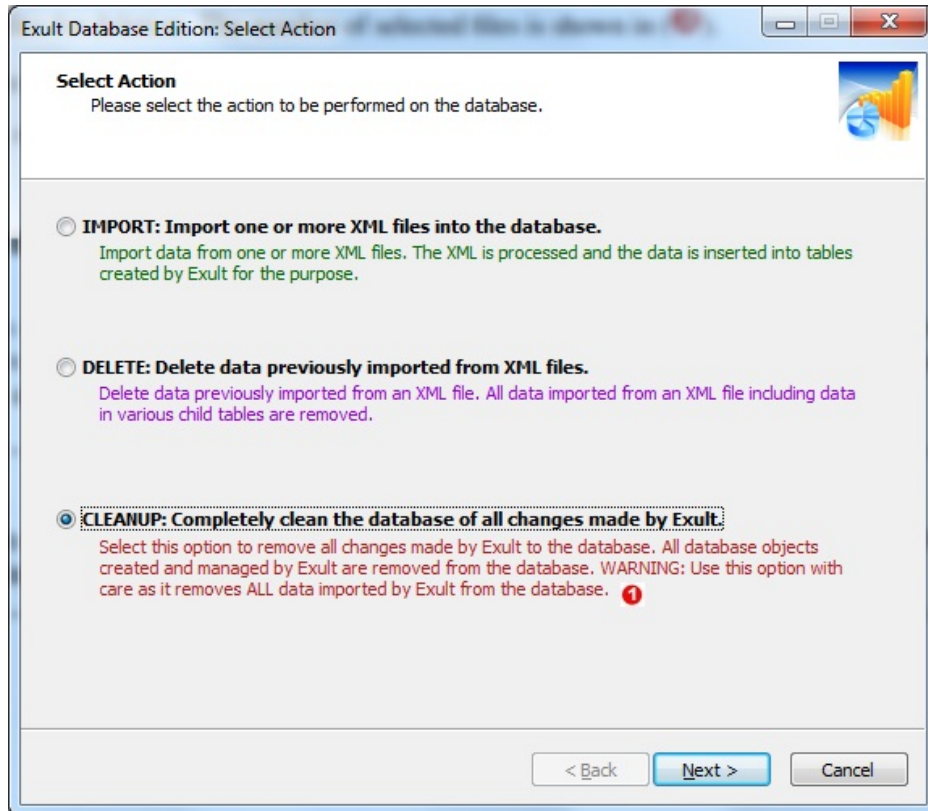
Exult Database Edition: Select Action

Select Action
Please select the action to be performed on the database.

IMPORT: Import one or more XML files into the database.
Import data from one or more XML files. The XML is processed and the data is inserted into tables created by Exult for the purpose.

DELETE: Delete data previously imported from XML files.
Delete data previously imported from an XML file. All data imported from an XML file including data in various child tables are removed.

CLEANUP: Completely clean the database of all changes made by Exult.
Select this option to remove all changes made by Exult to the database. All database objects created and managed by Exult are removed from the database. WARNING: Use this option with care as it removes ALL data imported by Exult from the database. 1

< Back
Next >
Cancel